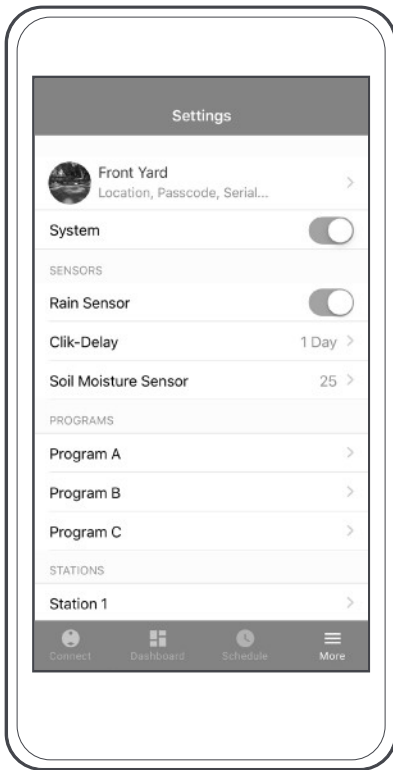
Settings

Front Yard
Location, Passcode, Serial...

System

SENSORS

Rain Sensor

Clik-Delay 1 Day

Soil Moisture Sensor 25

PROGRAMS

Program A

Program B

Program C

STATIONS

Station 1

Connect Dashboard Schedule More